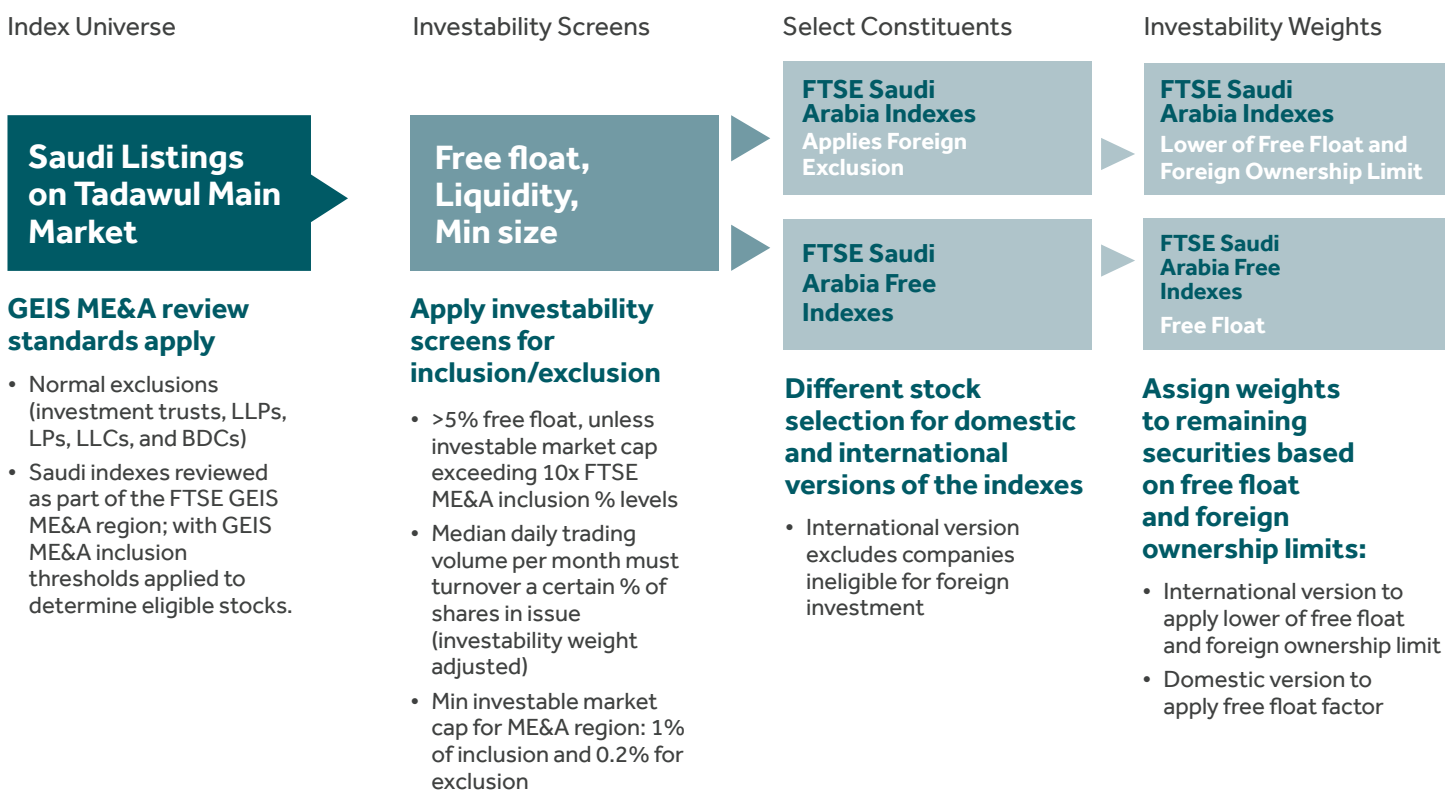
Index Universe

Saudi Listings on Tadawul Main Market

GEIS ME&A review standards apply

• Normal exclusions (investment trusts, LLPs, LPs, LLCs, and BDCs)
• Saudi indexes reviewed as part of the FTSE GEIS ME&A region; with GEIS ME&A inclusion thresholds applied to determine eligible stocks.

Investability Screens

Free float, Liquidity, Min size

Apply investability screens for inclusion/exclusion

• >5% free float, unless investable market cap exceeding 10x FTSE ME&A inclusion % levels
• Median daily trading volume per month must turnover a certain % of shares in issue (investability weight adjusted)
• Min investable market cap for ME&A region: 1% of inclusion and 0.2% for exclusion

Select Constituents

FTSE Saudi Arabia Indexes
Applies Foreign Exclusion

FTSE Saudi Arabia Free Indexes

Different stock selection for domestic and international versions of the indexes

• International version excludes companies ineligible for foreign investment

Investability Weights

FTSE Saudi Arabia Indexes
Lower of Free Float and Foreign Ownership Limit

FTSE Saudi Arabia Free Indexes
Free Float

Assign weights to remaining securities based on free float and foreign ownership limits:

• International version to apply lower of free float and foreign ownership limit
• Domestic version to apply free float factor